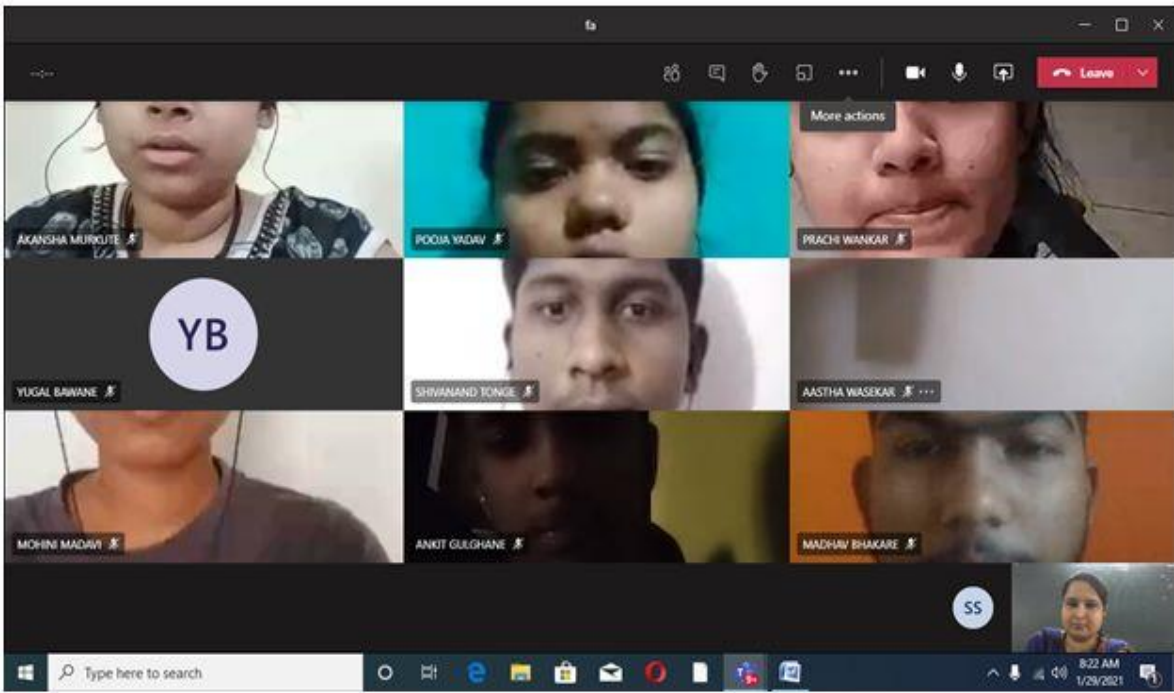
fa

--:--

More actions

Leave

AKANSHA MURKUTE

POOJA YADAV

PRACHI WANKAR

YB

YUGAL BAWANE

SHIVANAND TONGE

AASTHA WASEKAR

MOHINI MADAVI

ANKIT GULGHANE

MADHAV BHAKARE

SS

Type here to search

8:22 AM
1/29/2021